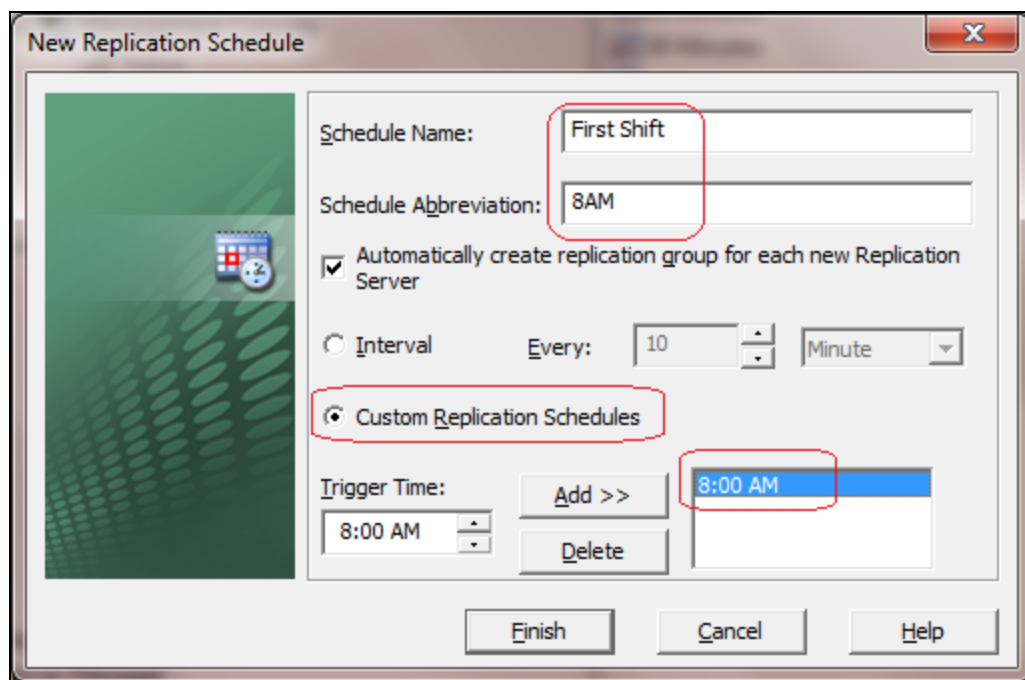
New Replication Schedule

Schedule Name: First Shift

Schedule Abbreviation: 8AM

Automatically create replication group for each new Replication Server

Interval Every: 10 Minute

Custom Replication Schedules

Trigger Time: 8:00 AM

Add >>

Delete

8:00 AM

Finish Cancel Help